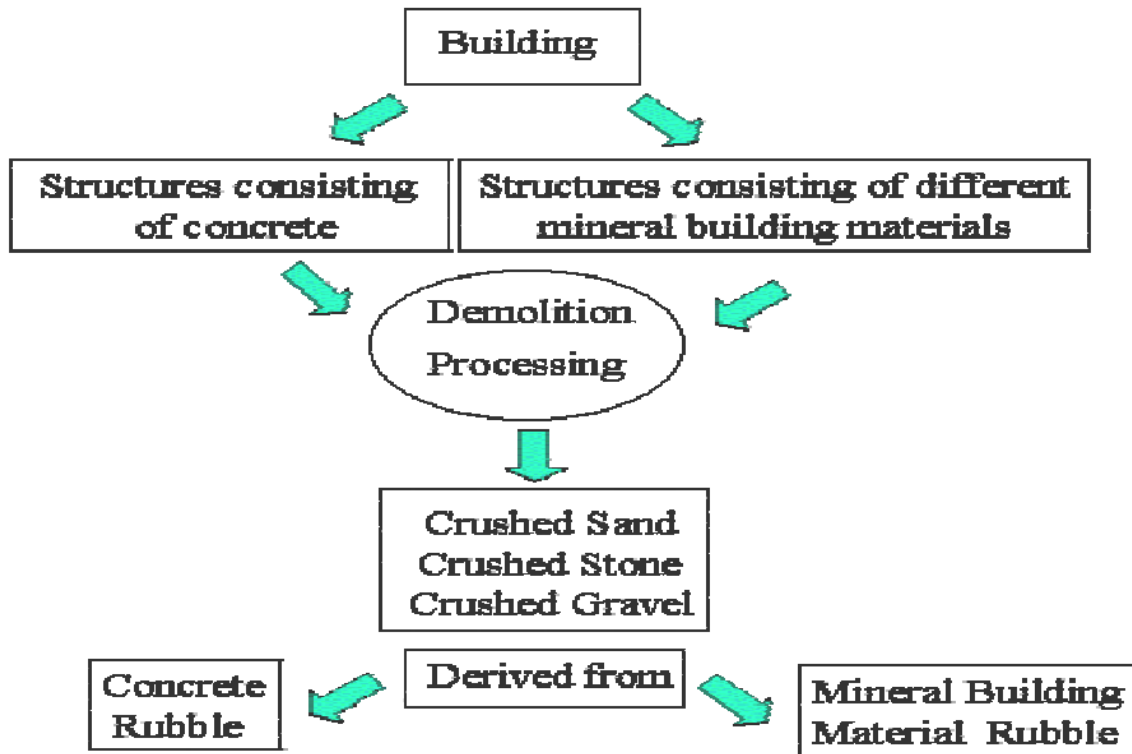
Building

Structures consisting of concrete

Structures consisting of different mineral building materials

Demolition Processing

Crushed Sand
Crushed Stone
Crushed Gravel

Derived from

Concrete Rubble

Mineral Building Material Rubble